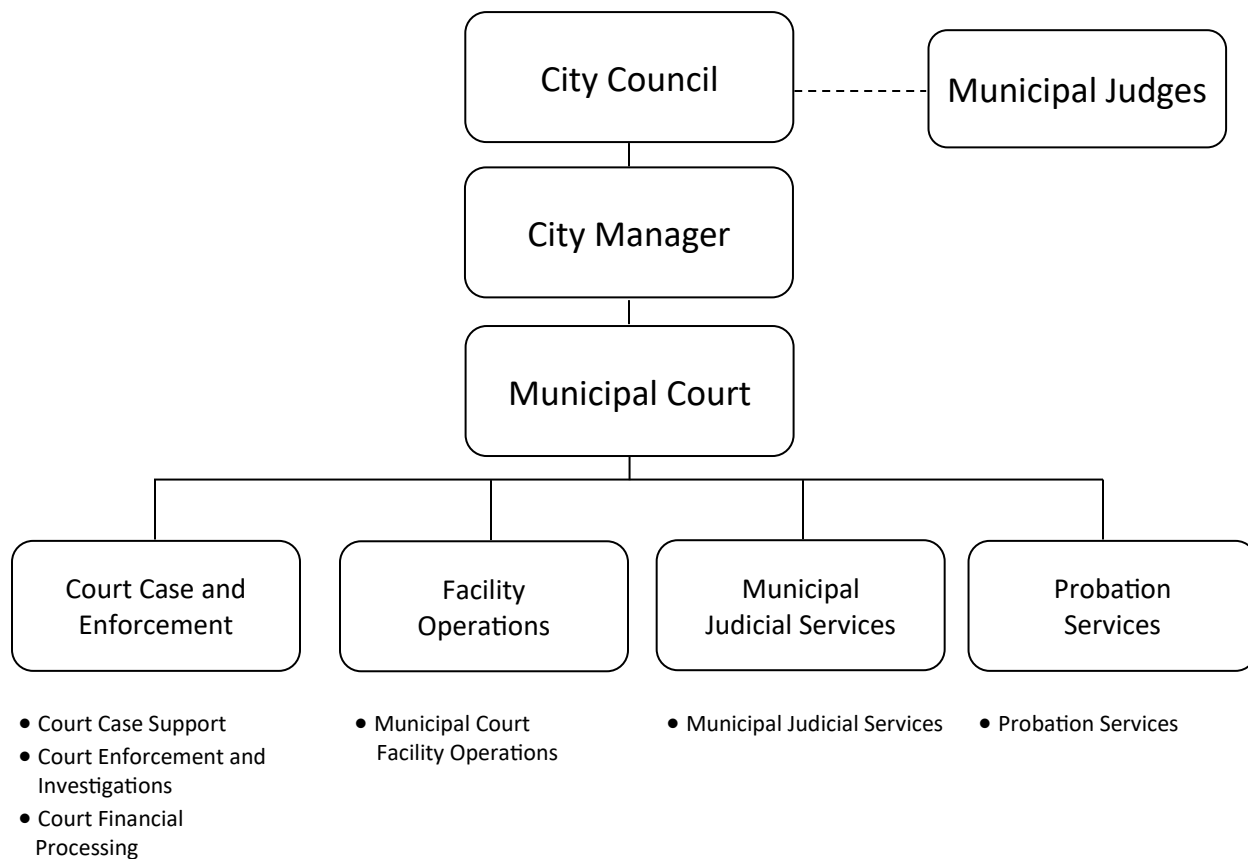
City Council

Municipal Judges

City Manager

Municipal Court

Court Case and Enforcement

Facility Operations

Municipal Judicial Services

Probation Services

• Court Case Support
• Court Enforcement and Investigations
• Court Financial Processing

• Municipal Court Facility Operations

• Municipal Judicial Services

• Probation Services